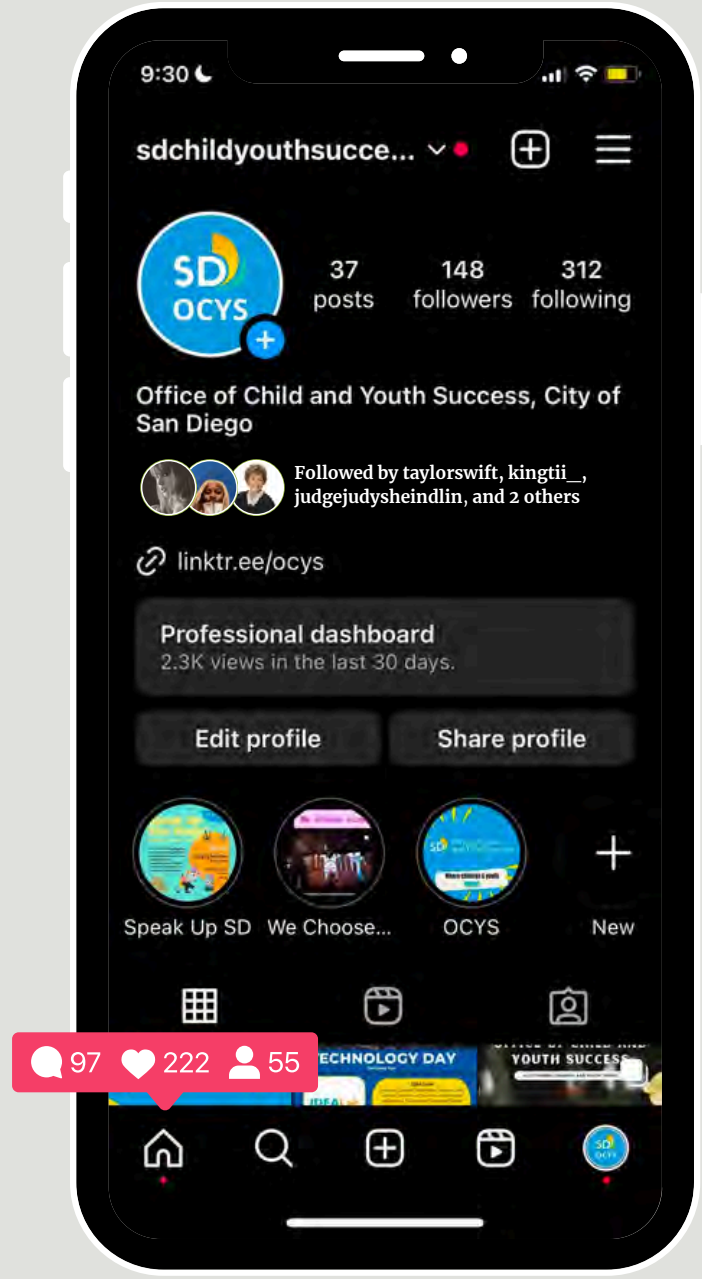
9:30

sdchildyouthsucce...

SD OCYS

37 posts

148 followers

312 following

Office of Child and Youth Success, City of San Diego

Followed by taylorswift, kingtii_, judgejudysheindlin, and 2 others

linktr.ee/ocys

Professional dashboard
2.3K views in the last 30 days.

Edit profile

Share profile

Speak Up SD

We Choose...

OCYS

New

97 222 55

TECHNOLOGY DAY

OFFICE OF CHILD AND YOUTH SUCCESS

SD OCYS